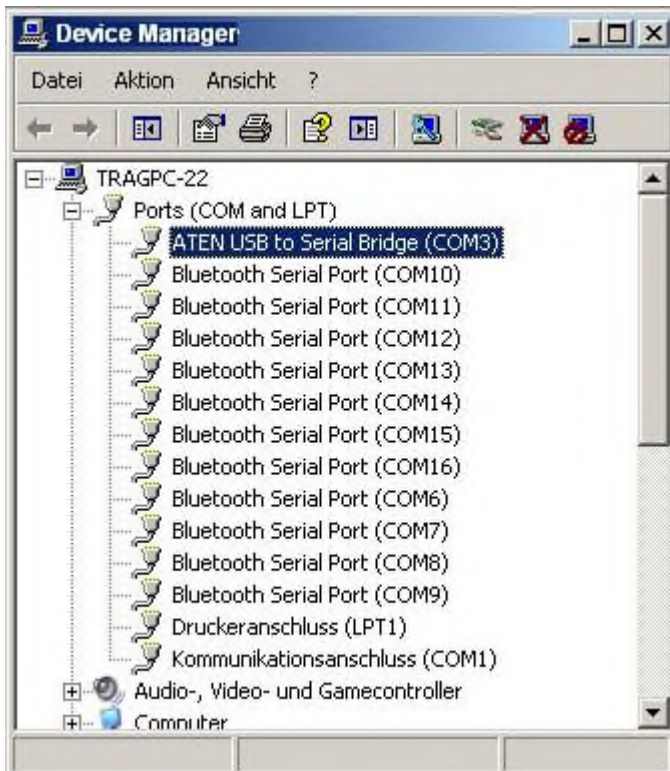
Device Manager

Datei Aktion Ansicht ?

TRAGPC-22
Ports (COM and LPT)
ATEN USB to Serial Bridge (COM3)
Bluetooth Serial Port (COM10)
Bluetooth Serial Port (COM11)
Bluetooth Serial Port (COM12)
Bluetooth Serial Port (COM13)
Bluetooth Serial Port (COM14)
Bluetooth Serial Port (COM15)
Bluetooth Serial Port (COM16)
Bluetooth Serial Port (COM6)
Bluetooth Serial Port (COM7)
Bluetooth Serial Port (COM8)
Bluetooth Serial Port (COM9)
Druckeranschluss (LPT1)
Kommunikationsanschluss (COM1)
Audio-, Video- und Gamecontroller
Computer